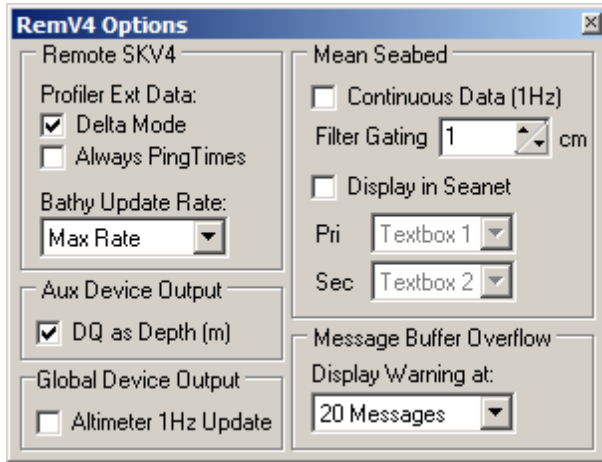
RemV4 Options

Remote SKV4
Profiler Ext Data:
Delta Mode
Always PingTimes
Bathy Update Rate:
Max Rate

Aux Device Output
DQ as Depth (m)

Global Device Output
Altimeter 1Hz Update

Mean Seabed
Continuous Data (1Hz)
Filter Gating 1 cm
Display in Seanet
Pri Textbox 1
Sec Textbox 2

Message Buffer Overflow
Display Warning at:
20 Messages